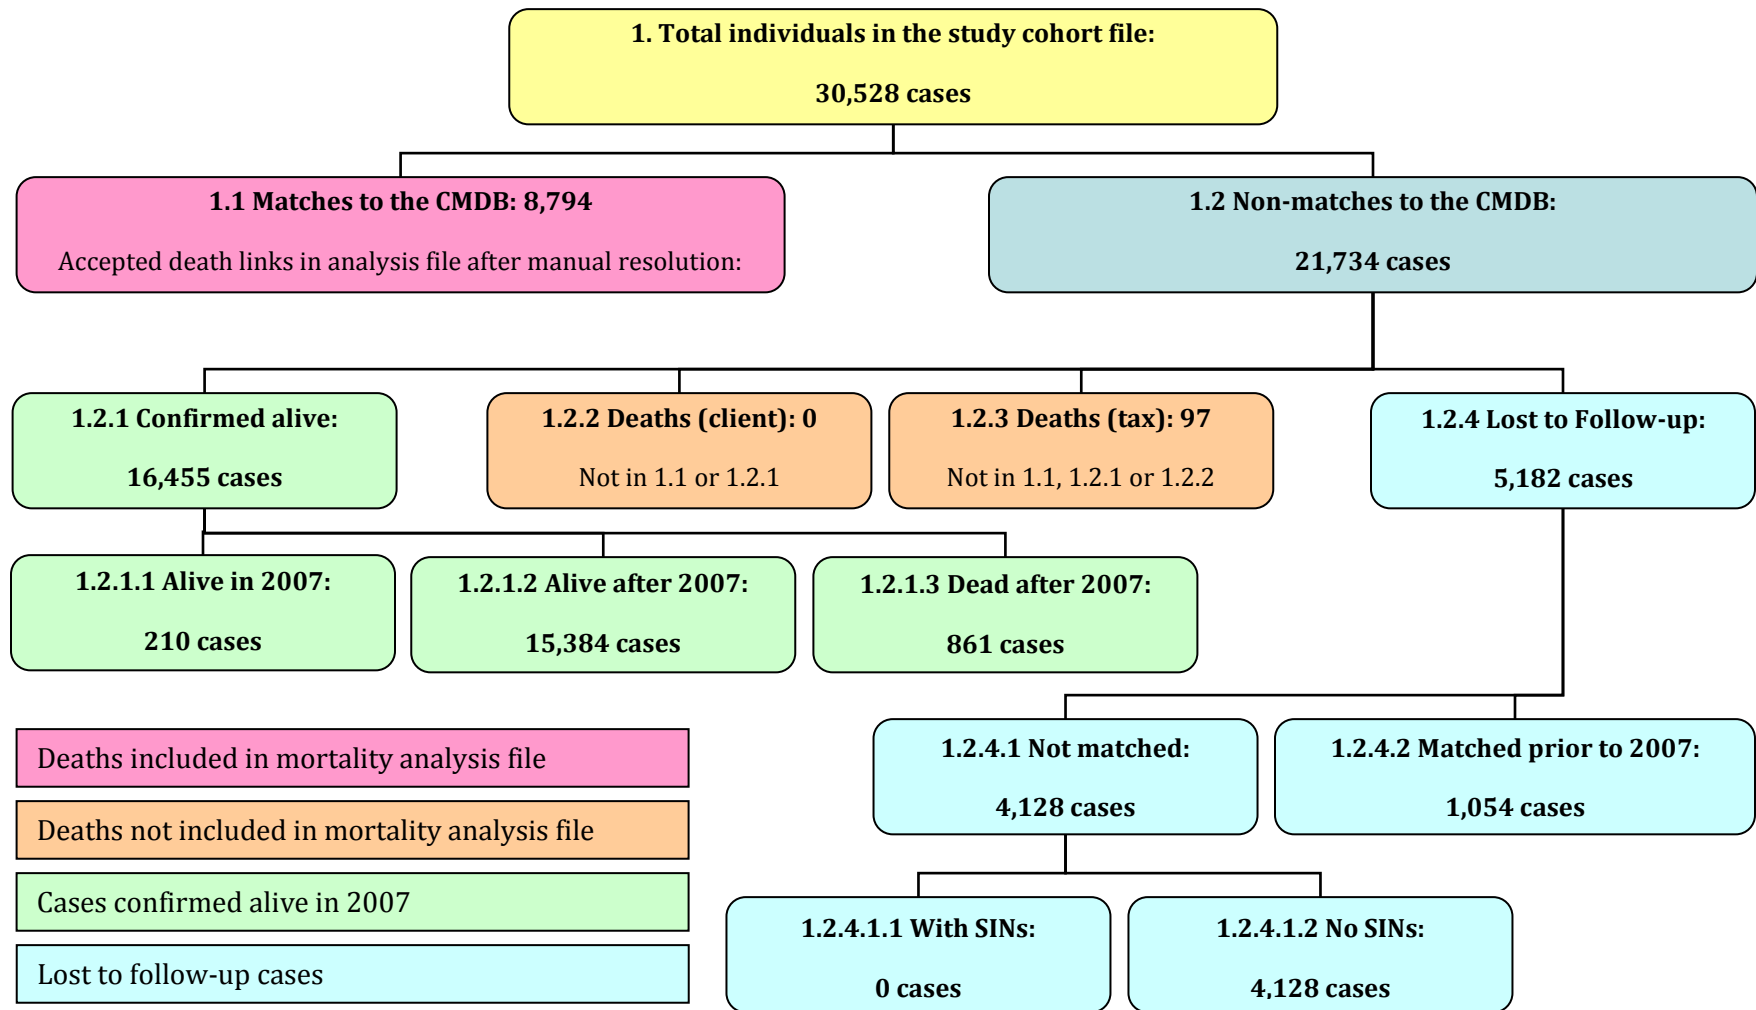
1. Total individuals in the study cohort file:

30,528 cases

1.1 Matches to the CMDB: 8,794

Accepted death links in analysis file after manual resolution:

1.2 Non-matches to the CMDB:

21,734 cases

1.2.1 Confirmed alive:

16,455 cases

1.2.2 Deaths (client): 0

Not in 1.1 or 1.2.1

1.2.3 Deaths (tax): 97

Not in 1.1, 1.2.1 or 1.2.2

1.2.4 Lost to Follow-up:

5,182 cases

1.2.1.1 Alive in 2007:

210 cases

1.2.1.2 Alive after 2007:

15,384 cases

1.2.1.3 Dead after 2007:

861 cases

Deaths included in mortality analysis file

Deaths not included in mortality analysis file

Cases confirmed alive in 2007

Lost to follow-up cases

1.2.4.1 Not matched:

4,128 cases

1.2.4.2 Matched prior to 2007:

1,054 cases

1.2.4.1.1 With SINs:

0 cases

1.2.4.1.2 No SINs:

4,128 cases